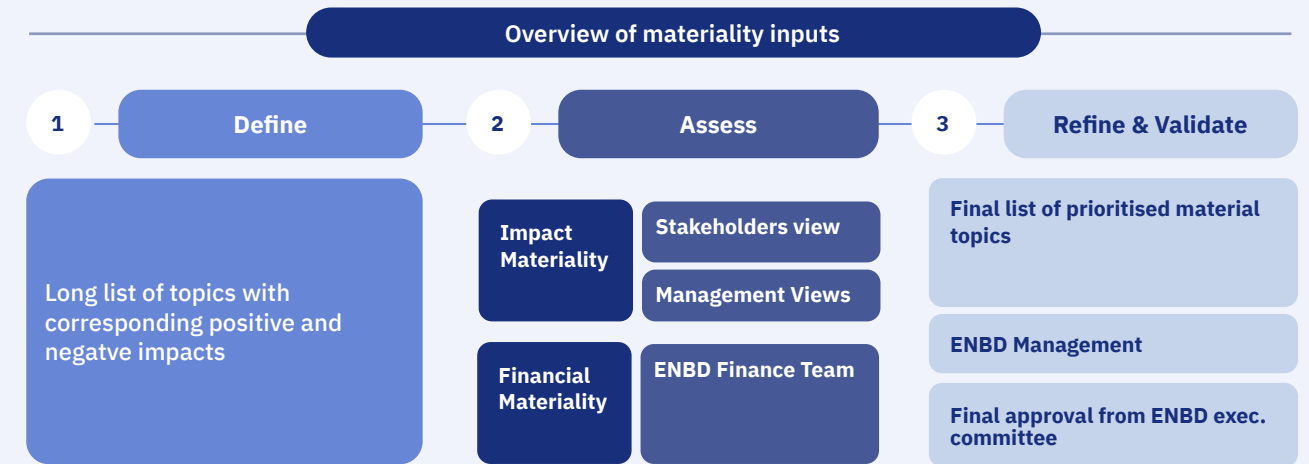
Overview of materiality inputs

1 Define

2 Assess

3 Refine & Validate

Long list of topics with corresponding positive and negatve impacts

Impact Materiality

Stakeholders view

Management Views

Financial Materiality

ENBD Finance Team

Final list of prioritised material topics

ENBD Management

Final approval from ENBD exec. committee